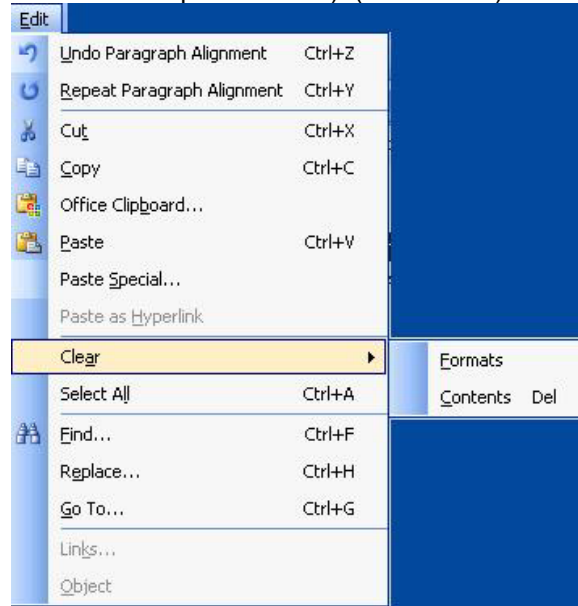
Edit

Undo Paragraph Alignment Ctrl+Z

Repeat Paragraph Alignment Ctrl+Y

Cut Ctrl+X

Copy Ctrl+C

Office Clipboard...

Paste Ctrl+V

Paste Special...

Paste as Hyperlink

Clear

Formats

Contents Del

Select All Ctrl+A

Find... Ctrl+F

Replace... Ctrl+H

Go To... Ctrl+G

Links...

Object